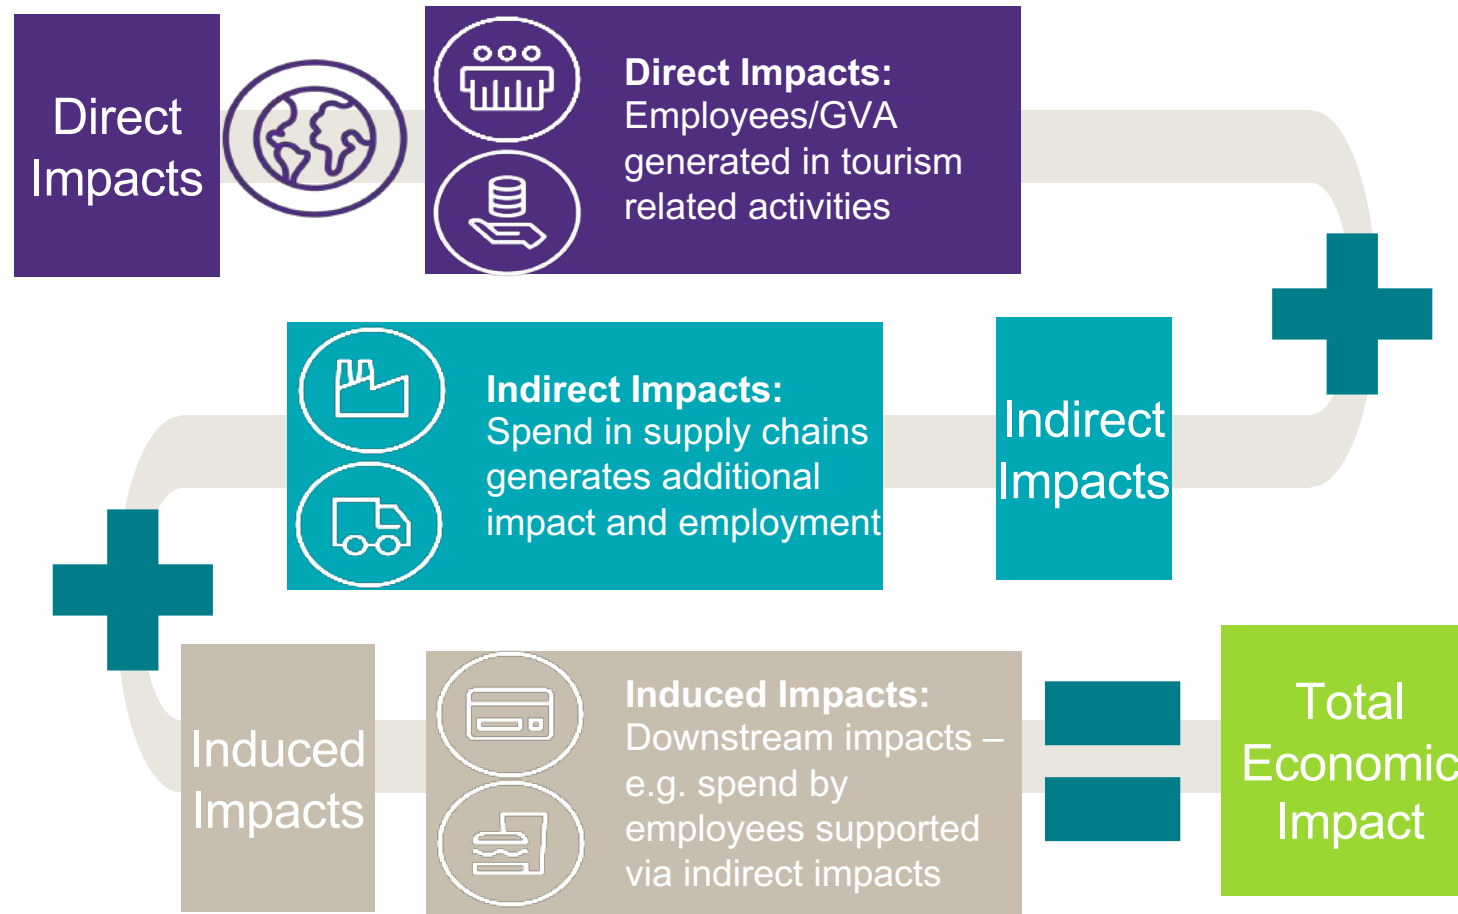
Direct Impacts

Direct Impacts: Employees/GVA generated in tourism related activities

Indirect Impacts: Spend in supply chains generates additional impact and employment

Indirect Impacts

Induced Impacts

Induced Impacts: Downstream impacts – e.g. spend by employees supported via indirect impacts

Total Economic Impact